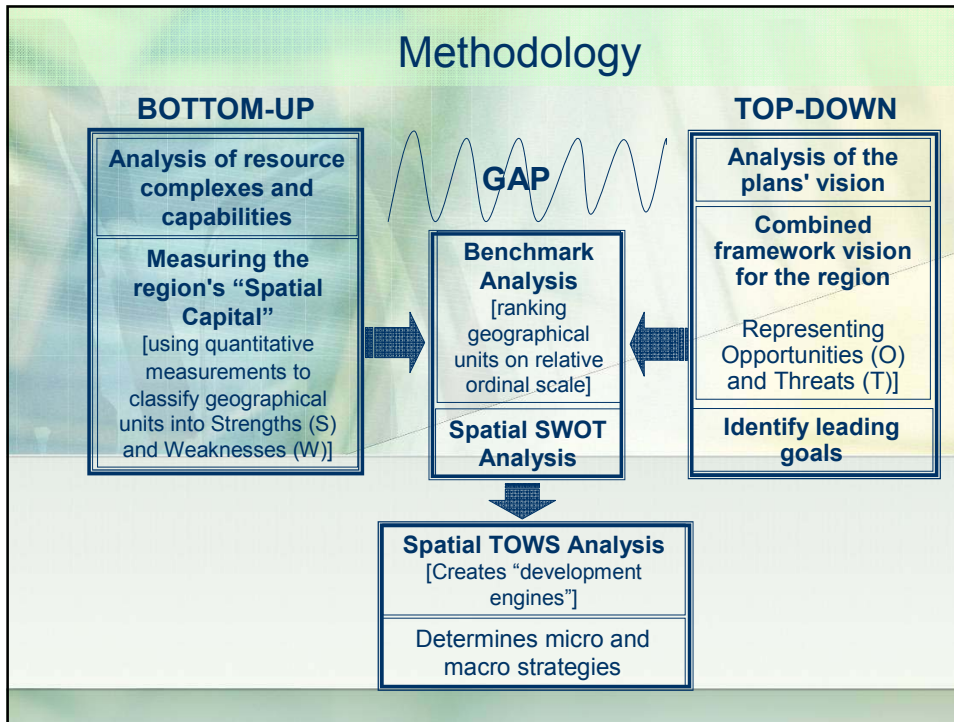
Methodology

BOTTOM-UP

Analysis of resource complexes and capabilities

Measuring the region's "Spatial Capital" [using quantitative measurements to classify geographical units into Strengths (S) and Weaknesses (W)]

GAP

Benchmark Analysis [ranking geographical units on relative ordinal scale]

Spatial SWOT Analysis

TOP-DOWN

Analysis of the plans' vision

Combined framework vision for the region

Representing Opportunities (O) and Threats (T)]

Identify leading goals

Spatial TOWS Analysis [Creates "development engines"]

Determines micro and macro strategies